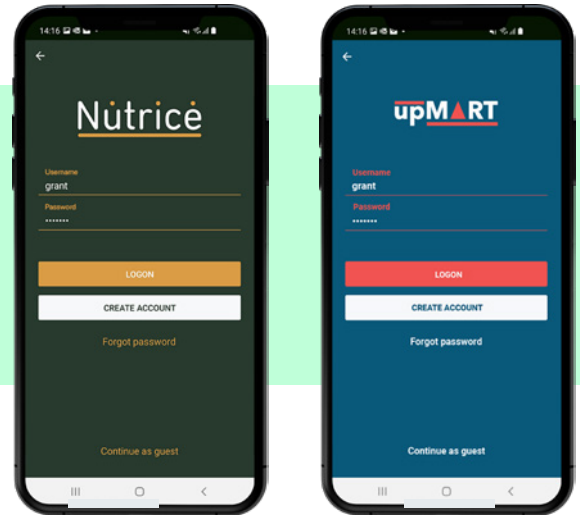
14:16

Nutrice

Username
grant
Password
••••••••

LOGON
CREATE ACCOUNT
Forgot password

Continue as guest

14:16

upMART

Username
grant
Password
••••••••

LOGON
CREATE ACCOUNT
Forgot password

Continue as guest